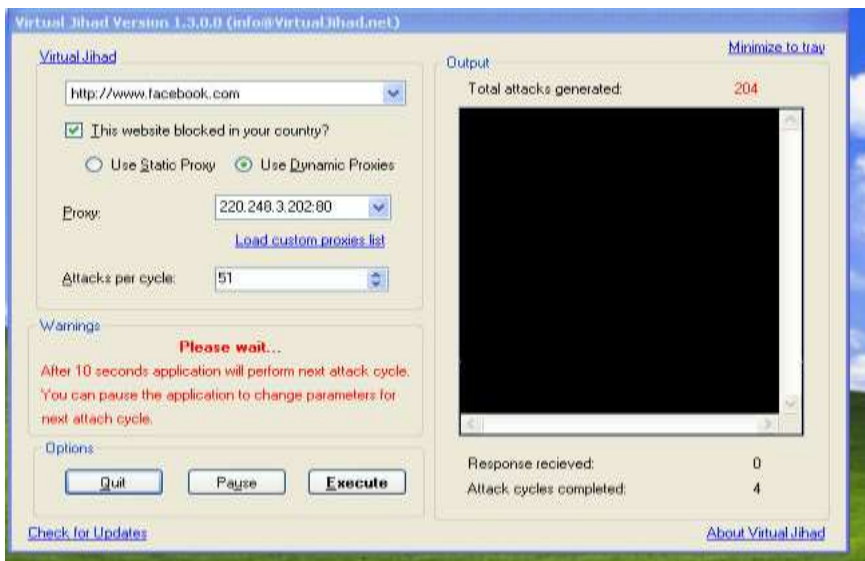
Virtual Jihad Version 1.3.0.0 (info@VirtualJihad.net)

Minimize to tray

Virtual Jihad

http://www.facebook.com

This website blocked in your country?

Use Static Proxy

Use Dynamic Proxies

Proxy:

220.248.3.202:80

Load custom proxies list

Attacks per cycle:

51

Warnings

Please wait...

After 10 seconds application will perform next attack cycle. You can pause the application to change parameters for next attach cycle.

Options

Quit

Pause

Execute

Output

Total attacks generated:

204

Response recieved:

0

Attack cycles completed:

4

Check for Updates

About Virtual Jihad